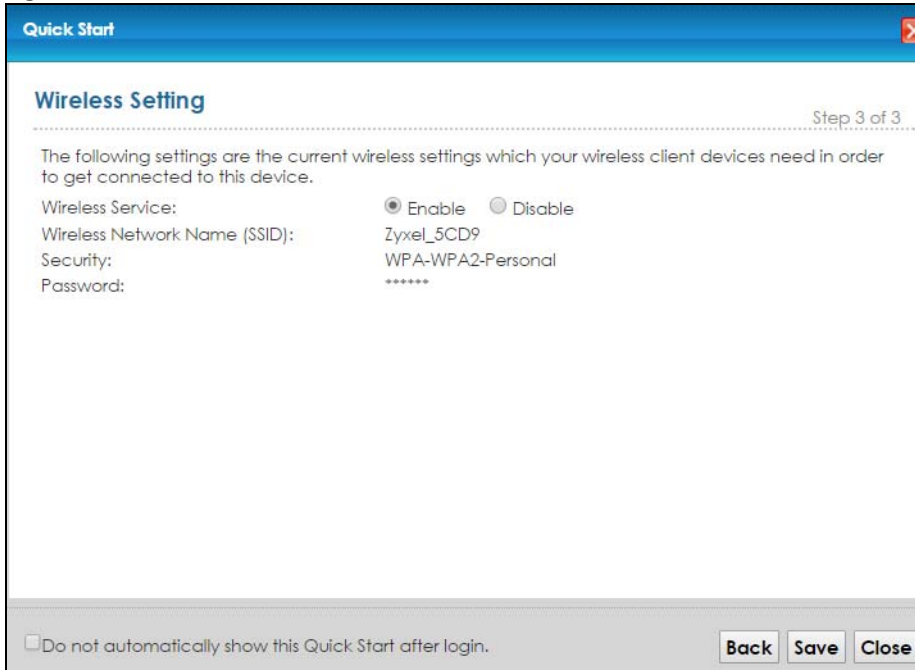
Quick Start

Wireless Setting

Step 3 of 3

The following settings are the current wireless settings which your wireless client devices need in order to get connected to this device.

Wireless Service: Enable Disable
Wireless Network Name (SSID): Zyxel_5CD9
Security: WPA-WPA2-Personal
Password: ******

Do not automatically show this Quick Start after login.

Back Save Close